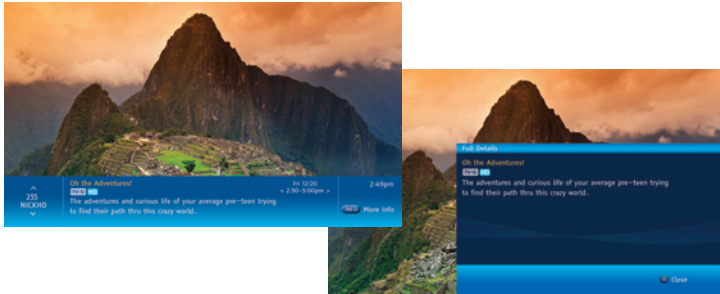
235
NICKHD

Oh the Adventures!
TV-G HD
The adventures and curious life of your average pre-teen trying to find their path thru this crazy world..

Fri 12/20
< 2:30-3:00pm >

2:49pm

INFO More Info

Full Details

Oh the Adventures!
TV-G HD
The adventures and curious life of your average pre-teen trying to find their path thru this crazy world..

Close